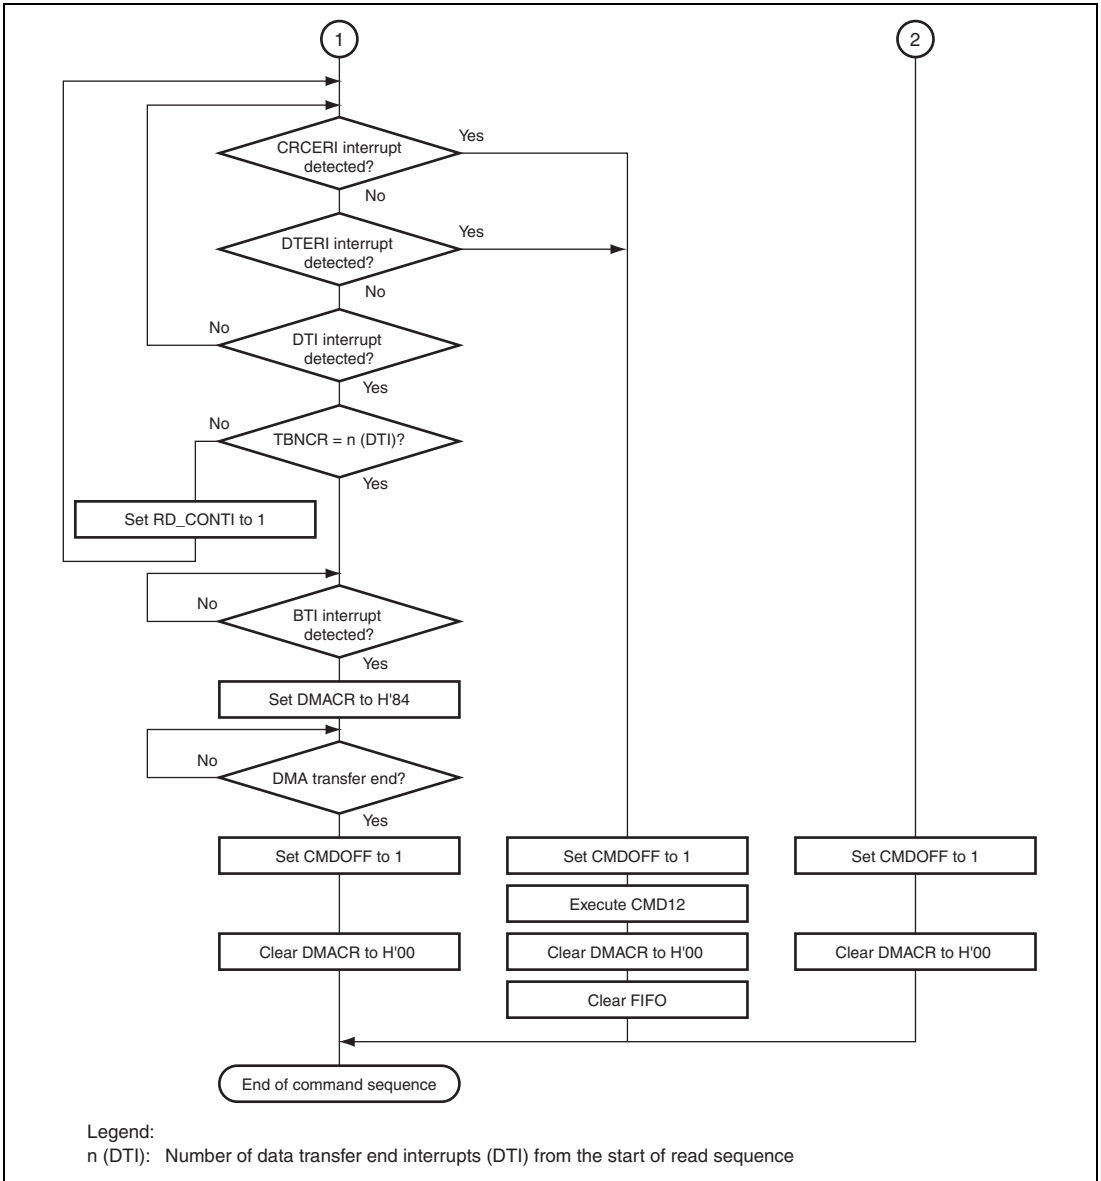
1

2

CRCERI interrupt detected?

Yes

No

DTERI interrupt detected?

Yes

No

No

DTI interrupt detected?

Yes

No

TBNCR = n (DTI)?

Yes

Set RD_CONTI to 1

No

BTI interrupt detected?

Yes

Set DMACR to H'84

No

DMA transfer end?

Yes

Set CMDOFF to 1

Clear DMACR to H'00

Set CMDOFF to 1

Execute CMD12

Clear DMACR to H'00

Clear FIFO

Set CMDOFF to 1

Clear DMACR to H'00

End of command sequence

Legend:
n (DTI): Number of data transfer end interrupts (DTI) from the start of read sequence